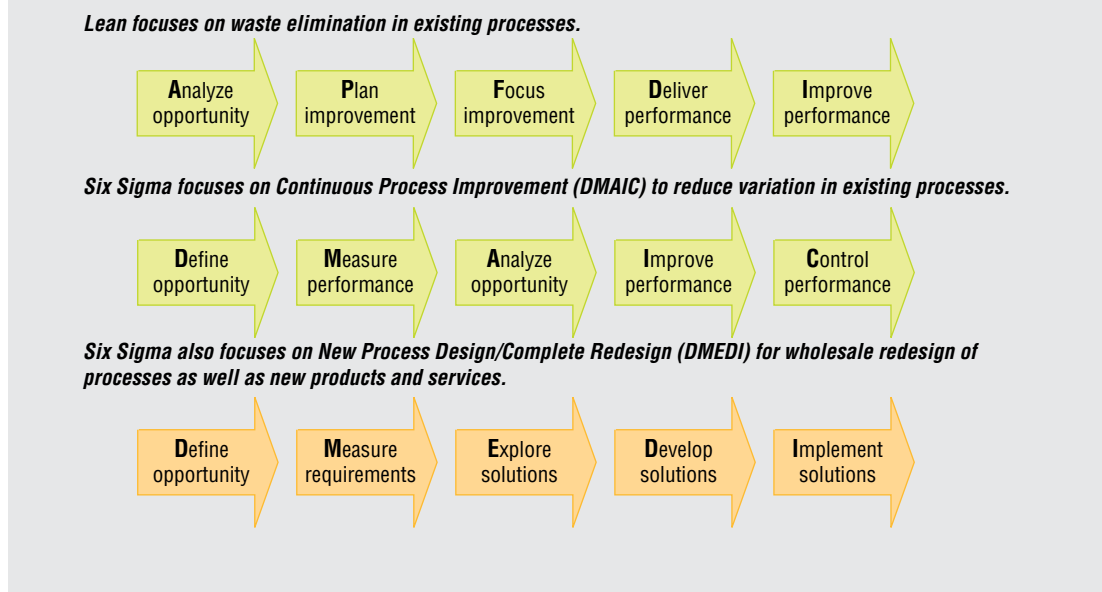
Lean focuses on waste elimination in existing processes.

Analyze opportunity

Plan improvement

Focus improvement

Deliver performance

Improve performance

Six Sigma focuses on Continuous Process Improvement (DMAIC) to reduce variation in existing processes.

Define opportunity

Measure performance

Analyze opportunity

Improve performance

Control performance

Six Sigma also focuses on New Process Design/Complete Redesign (DMEDI) for wholesale redesign of processes as well as new products and services.

Define opportunity

Measure requirements

Explore solutions

Develop solutions

Implement solutions